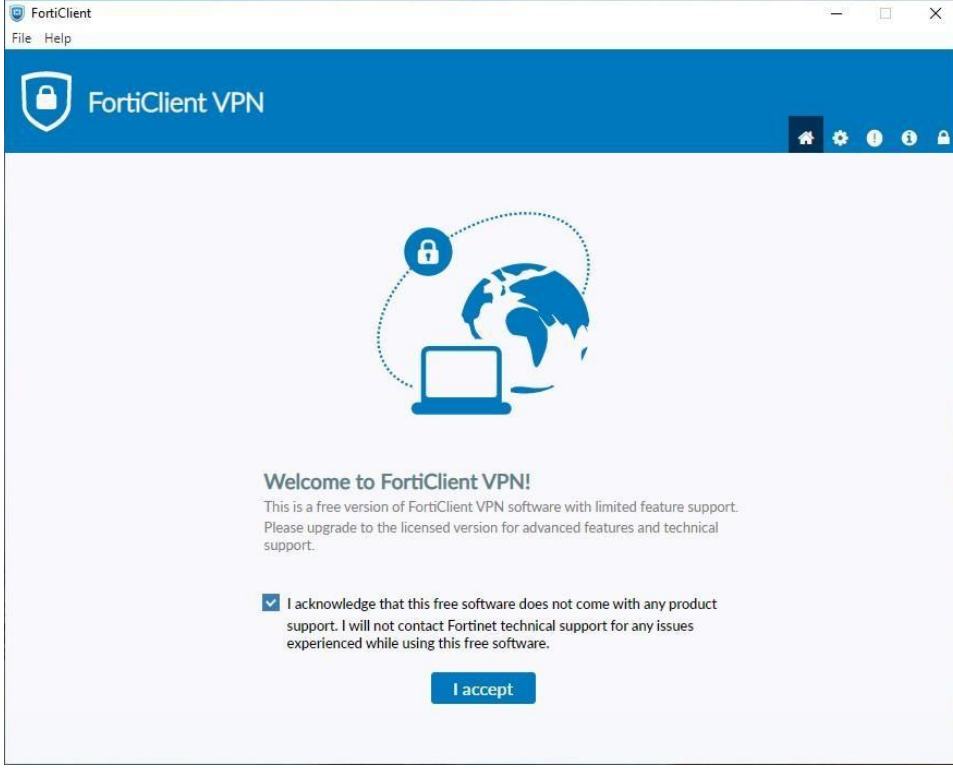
FortiClient
File Help

FortiClient VPN

Welcome to FortiClient VPN!

This is a free version of FortiClient VPN software with limited feature support. Please upgrade to the licensed version for advanced features and technical support.

I acknowledge that this free software does not come with any product support. I will not contact Fortinet technical support for any issues experienced while using this free software.

I accept